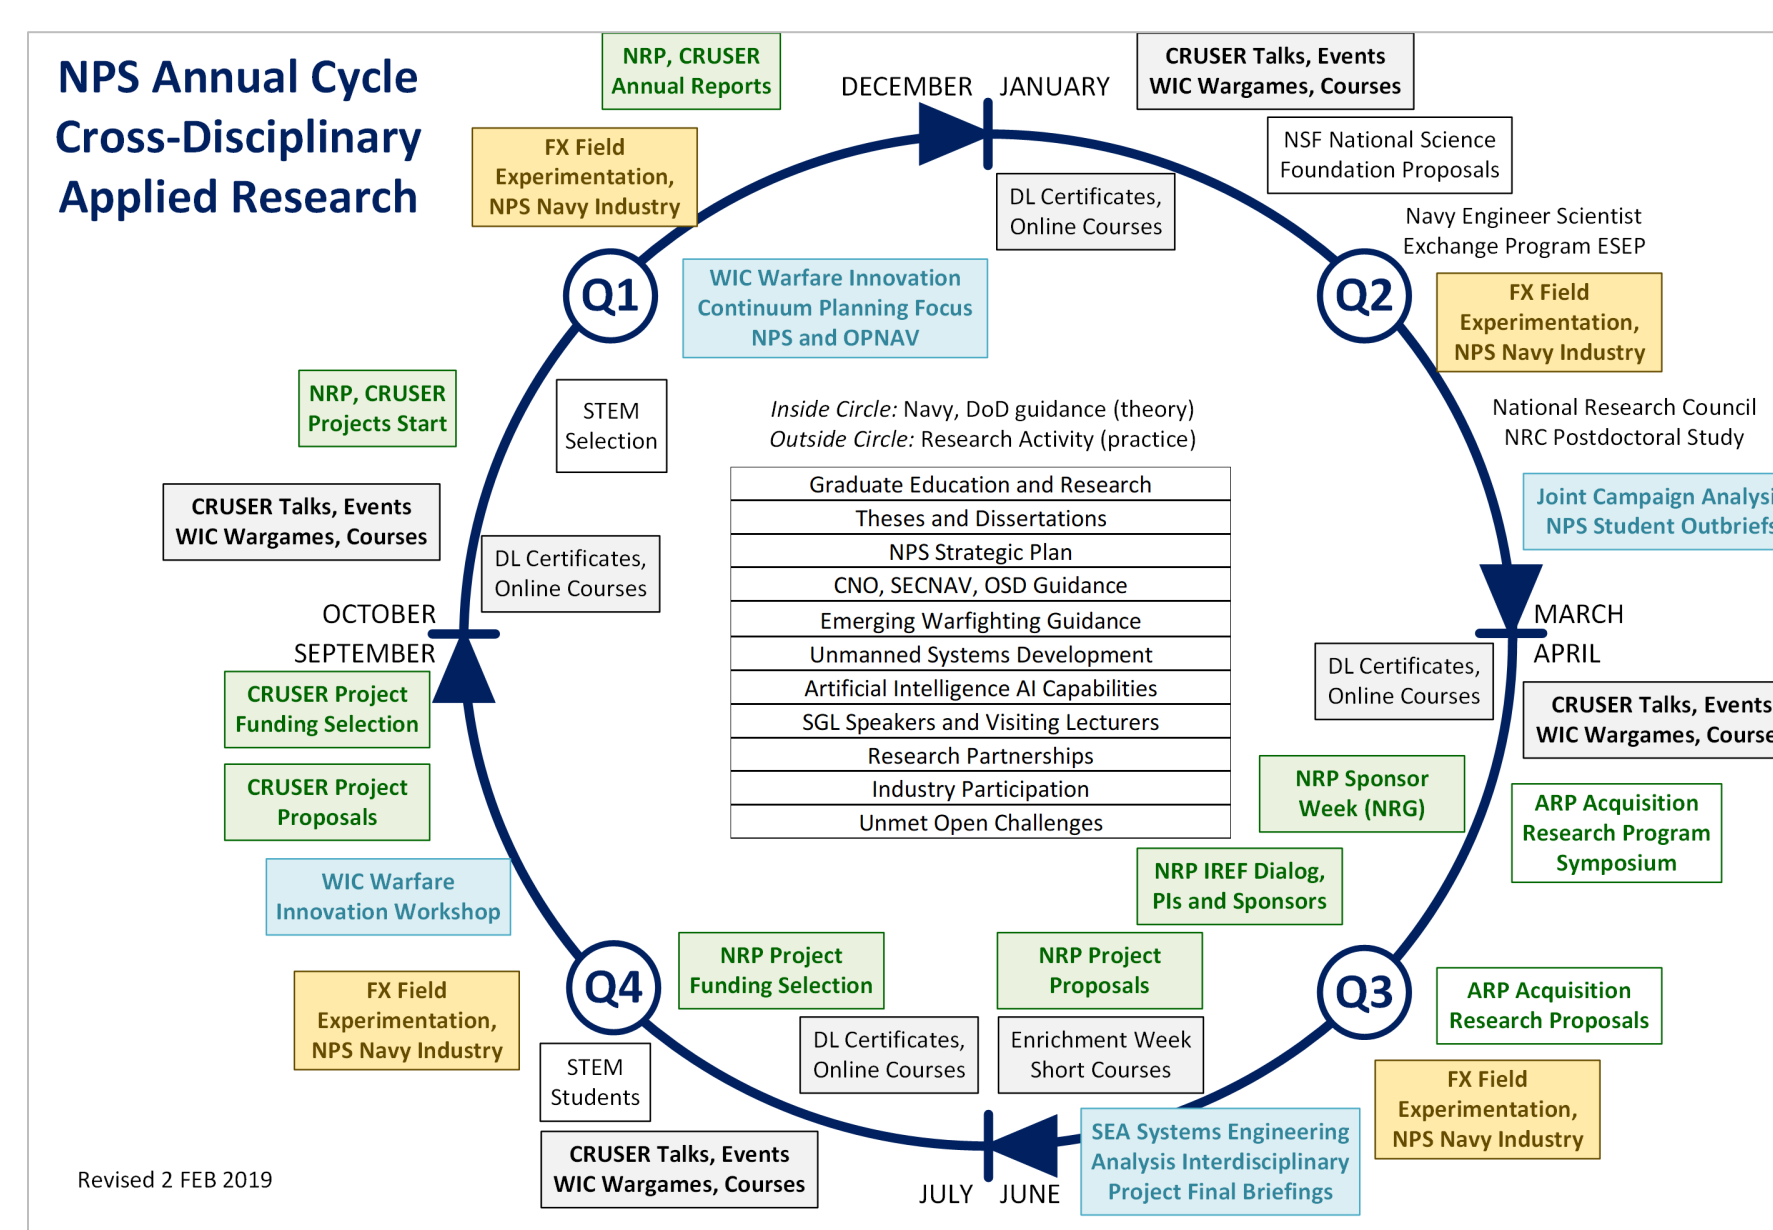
NPS Annual Cycle
Cross-Disciplinary
Applied Research

NRP, CRUSER
Annual Reports

DECEMBER JANUARY

CRUSER Talks, Events
WIC Wargames, Courses

NSF National Science
Foundation Proposals

FX Field
Experimentation,
NPS Navy Industry

DL Certificates,
Online Courses

Navy Engineer Scientist
Exchange Program ESEP

Q1

WIC Warfare Innovation
Continuum Planning Focus
NPS and OPNAV

Q2

FX Field
Experimentation,
NPS Navy Industry

NRP, CRUSER
Projects Start

STEM
Selection

*Inside Circle:* Navy, DoD guidance (theory)
*Outside Circle:* Research Activity (practice)

National Research Council
NRC Postdoctoral Study

CRUSER Talks, Events
WIC Wargames, Courses

DL Certificates,
Online Courses

Joint Campaign Analysi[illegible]
NPS Student Outbriefs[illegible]

| Graduate Education and Research |
|---|
| Theses and Dissertations |
| NPS Strategic Plan |
| CNO, SECNAV, OSD Guidance |
| Emerging Warfighting Guidance |
| Unmanned Systems Development |
| Artificial Intelligence AI Capabilities |
| SGL Speakers and Visiting Lecturers |
| Research Partnerships |
| Industry Participation |
| Unmet Open Challenges |

OCTOBER
SEPTEMBER

MARCH
APRIL

CRUSER Project
Funding Selection

DL Certificates,
Online Courses

CRUSER Talks, Events
WIC Wargames, Course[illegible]

CRUSER Project
Proposals

NRP Sponsor
Week (NRG)

ARP Acquisition
Research Program
Symposium

WIC Warfare
Innovation Workshop

NRP IREF Dialog,
PIs and Sponsors

FX Field
Experimentation,
NPS Navy Industry

Q4

NRP Project
Funding Selection

NRP Project
Proposals

Q3

ARP Acquisition
Research Proposals

STEM
Students

DL Certificates,
Online Courses

Enrichment Week
Short Courses

FX Field
Experimentation,
NPS Navy Industry

CRUSER Talks, Events
WIC Wargames, Courses

SEA Systems Engineering
Analysis Interdisciplinary
Project Final Briefings

Revised 2 FEB 2019

JULY JUNE